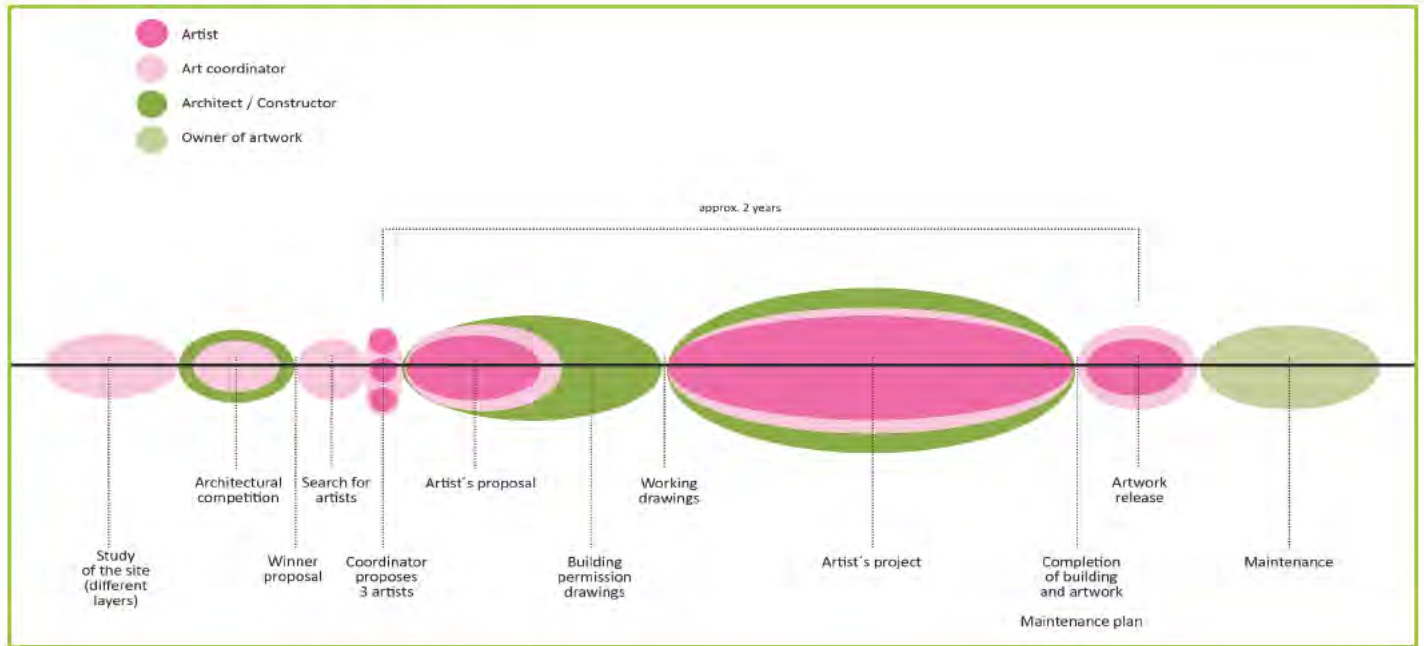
Artist
Art coordinator
Architect / Constructor
Owner of artwork

approx. 2 years

Architectural competition

Search for artists

Artist´s proposal

Working drawings

Artwork release

Study of the site (different layers)

Winner proposal

Coordinator proposes 3 artists

Building permission drawings

Artist´s project

Completion of building and artwork

Maintenance plan

Maintenance